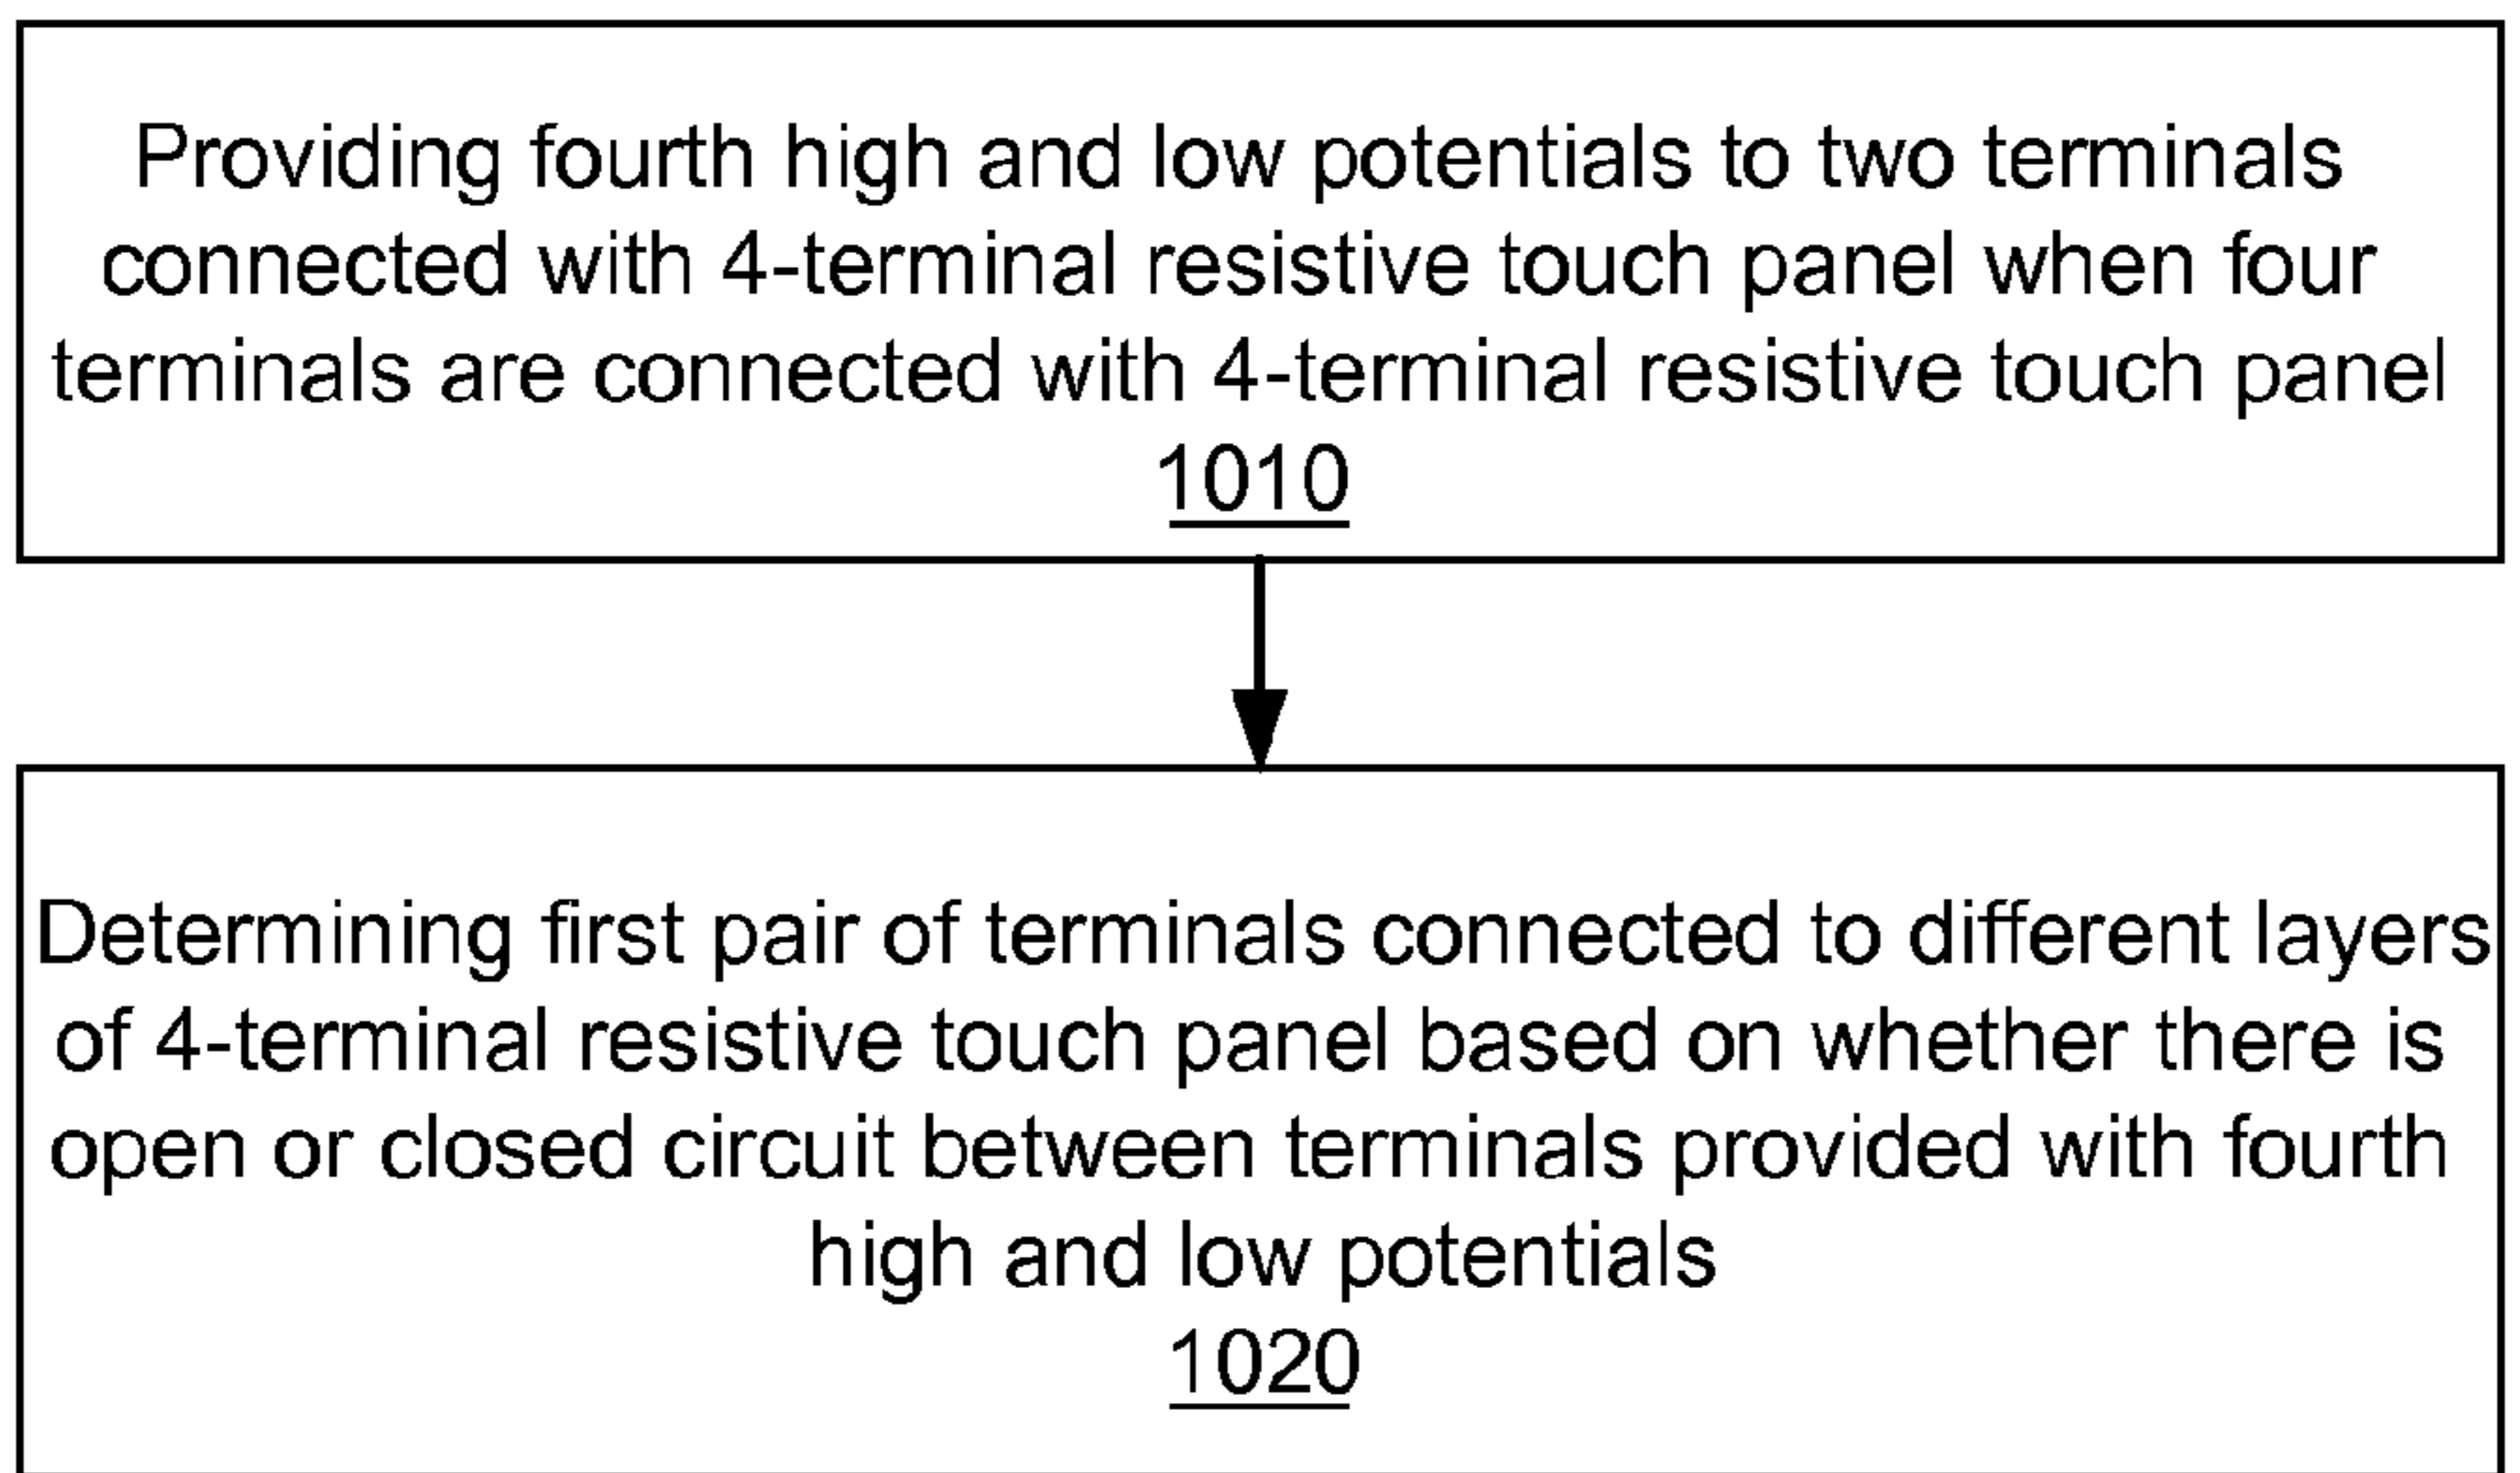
Providing fourth high and low potentials to two terminals connected with 4-terminal resistive touch panel when four terminals are connected with 4-terminal resistive touch panel
1010

Determining first pair of terminals connected to different layers of 4-terminal resistive touch panel based on whether there is open or closed circuit between terminals provided with fourth high and low potentials
1020